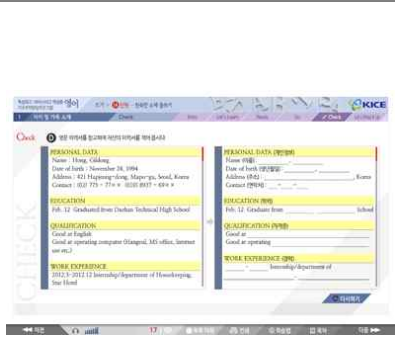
Check

PERSONAL DATA
Name : Hong, Gildong
Date of birth : November 28, 1994
Address : 421 Hapjeong-dong, Mapo-gu, Seoul, Korea
Contact : (02) 771 - 77×× (010) 8857 - 69××

EDUCATION
Feb. 12 Graduated from Daehan Technical High School

QUALIFICATION
Good at English
Good at operating computer (Hangeul, MS office, Internet use etc.)

WORK EXPERIENCE
2012.3~2012.12 Internship/department of Housekeeping, Star Hotel

PERSONAL DATA (개인정보)
Name (이름) :
Date of birth (생년월일) :
Address (주소) : , Korea
Contact (연락처) :

EDUCATION (학력)
Feb. 12 Graduate from School

QUALIFICATION (자격증)
Good at
Good at operating

WORK EXPERIENCE (경력)
Internship/department of

CHECK

KICE